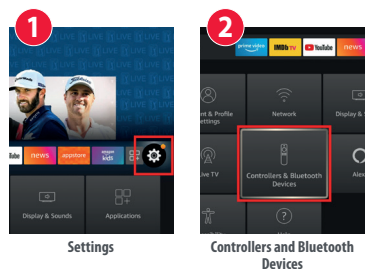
1

news appstore amazon kids

Display & Sounds

Applications

Settings

2

prime video IMDb TV YouTube news

Network

Display &

ent & Profile ettings

Controllers & Bluetooth Devices

ive TV

Alex

Controllers and Bluetooth Devices